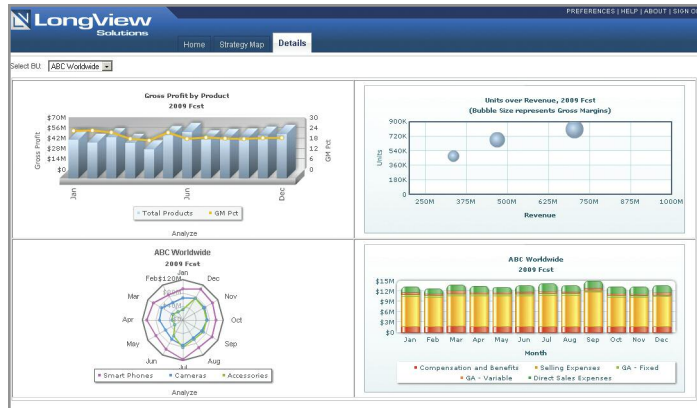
LongView Solutions

PREFERENCES | HELP | ABOUT | SIGN O

Home Strategy Map Details

Select BU: ABC Worldwide

Gross Profit by Product
2009 Fcst

$70M
$56M
$42M
$28M
$14M
$0

Gross Profit

30
24
18
12
6
0

GM Pct

Jan
Jun
Dec

Total Products GM Pct

Analyze

Units over Revenue, 2009 Fcst
(Bubble Size represents Gross Margins)

900K
720K
540K
360K
180K
0

Units

250M 375M 500M 625M 750M 875M 1000M

Revenue

ABC Worldwide
2009 Fcst

Jan
Feb
Mar
Apr
May
Jun
Jul
Aug
Sep
Oct
Nov
Dec
$120M

Smart Phones Cameras Accessories

Analyze

ABC Worldwide
2009 Fcst

$15M
$12M
$9M
$6M
$3M
$0

Jan Feb Mar Apr May Jun Jul Aug Sep Oct Nov Dec

Month

Compensation and Benefits Selling Expenses GA - Fixed
GA - Variable Direct Sales Expenses